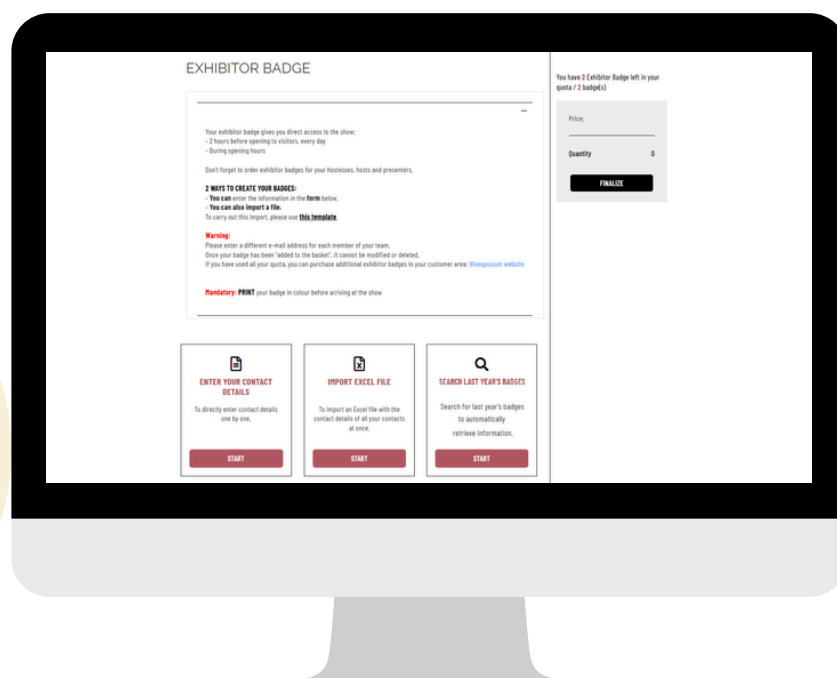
EXHIBITOR BADGE

–

Your exhibitor badge gives you direct access to the show:
- 2 hours before opening to visitors, every day
- During opening hours

Don't forget to order exhibitor badges for your hostesses, hosts and presenters.

2 WAYS TO CREATE YOUR BADGES:
- You can enter the information in the form below.
- You can also import a file.
To carry out this import, please use this template.

Warning:
Please enter a different e-mail address for each member of your team.
Once your badge has been "added to the basket", it cannot be modified or deleted.
If you have used all your quota, you can purchase additional exhibitor badges in your customer area: Vinexposium website

Mandatory: PRINT your badge in colour before arriving at the show

ENTER YOUR CONTACT DETAILS

To directly enter contact details one by one.

START

IMPORT EXCEL FILE

To import an Excel file with the contact details of all your contacts at once.

START

SEARCH LAST YEAR'S BADGES

Search for last year's badges to automatically retrieve information.

START

You have 2 Exhibitor Badge left in your quota / 2 badge(s)

Price:

Quantity 0

FINALIZE